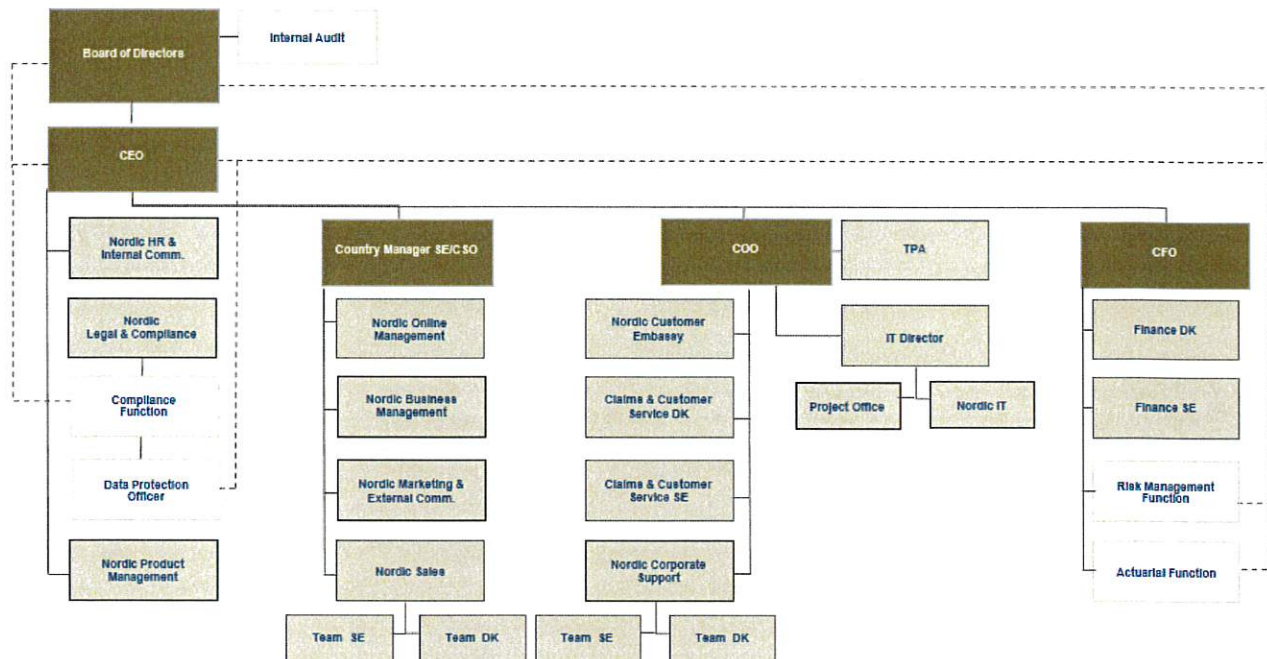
Board of Directors

Internal Audit

CEO

Nordic HR & Internal Comm.

Nordic Legal & Compliance

Compliance Function

Data Protection Officer

Nordic Product Management

Country Manager SE/CSO

Nordic Online Management

Nordic Business Management

Nordic Marketing & External Comm.

Nordic Sales

Team SE

Team DK

COO

TPA

Nordic Customer Embassy

Claims & Customer Service DK

Claims & Customer Service SE

Nordic Corporate Support

Team SE

Team DK

IT Director

Project Office

Nordic IT

CFO

Finance DK

Finance SE

Risk Management Function

Actuarial Function